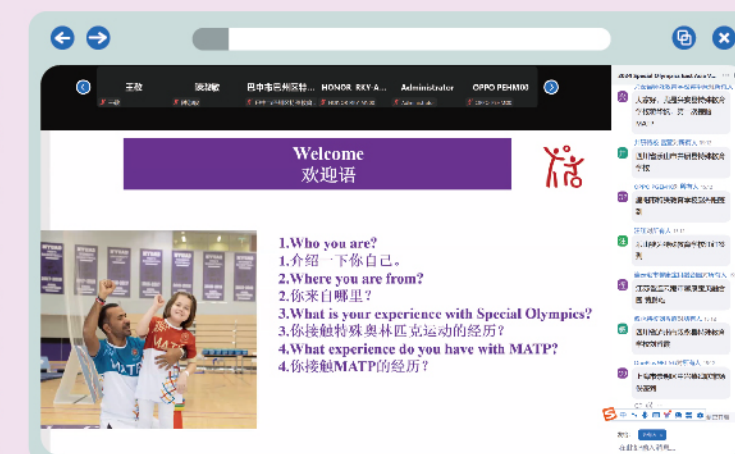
王敏

陈靖毅

巴中市巴州区特...

HONOR_RKY-A...

Administrator

OPPO PEHM00

Welcome
欢迎语

1.Who you are?
1.介绍一下你自己。
2.Where you are from?
2.你来自哪里？
3.What is your experience with Special Olympics?
3.你接触特殊奥林匹克运动的经历？
4.What experience do you have with MATP?
4.你接触MATP的经历？

MATP

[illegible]